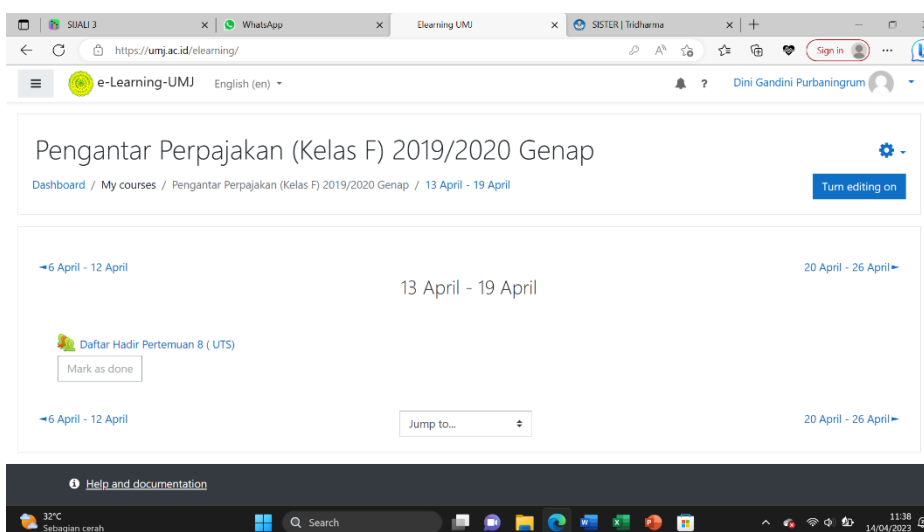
SIJALI 3
WhatsApp
Elearning UMJ
SISTER | Tridharma
https://umj.ac.id/elearning/
Sign in
e-Learning-UMJ
English (en)
Dini Gandini Purbaningrum

Pengantar Perpajakan (Kelas F) 2019/2020 Genap

Dashboard / My courses / Pengantar Perpajakan (Kelas F) 2019/2020 Genap / 13 April - 19 April

Turn editing on

◄6 April - 12 April
20 April - 26 April►

13 April - 19 April

Daftar Hadir Pertemuan 8 ( UTS)

Mark as done

◄6 April - 12 April
Jump to...
20 April - 26 April►

Help and documentation

32°C
Sebagian cerah
Search
11:38
14/04/2023